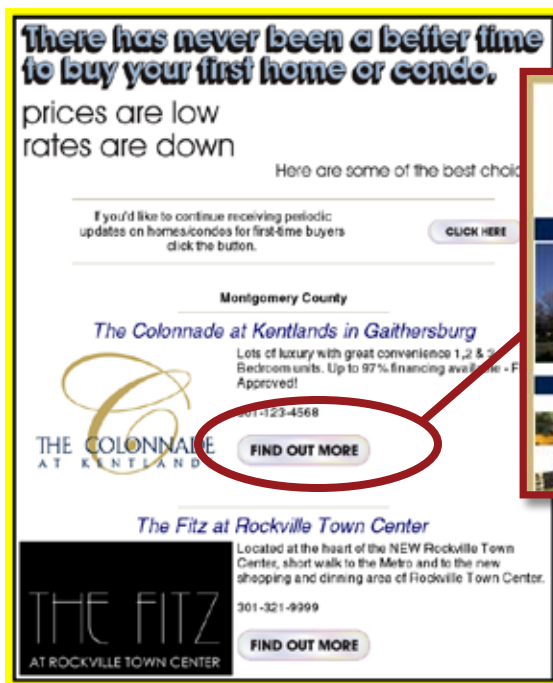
There has never been a better time to buy your first home or condo.

prices are low
rates are down

Here are some of the best choic

If you'd like to continue receiving periodic updates on homes/condos for first-time buyers click the button.

CLICK HERE

Montgomery County

The Colonnade at Kentlands in Gaithersburg

Lots of luxury with great convenience 1,2 & 3 Bedroom units. Up to 97% financing available - F Approved!

301-123-4568

THE COLONNADE AT KENTLAND

FIND OUT MORE

The Fitz at Rockville Town Center

Located at the heart of the NEW Rockville Town Center, short walk to the Metro and to the new shopping and dinning area of Rockville Town Center.

301-321-9999

THE FITZ AT ROCKVILLE TOWN CENTER

FIND OUT MORE